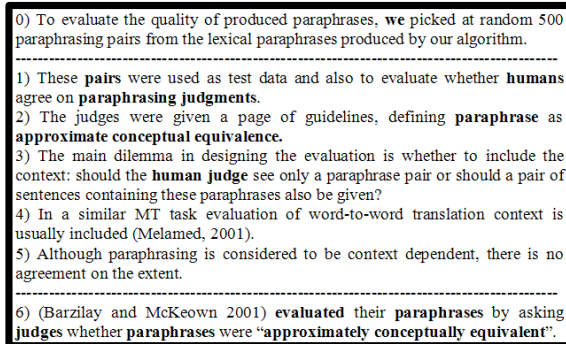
0) To evaluate the quality of produced paraphrases, **we** picked at random 500 paraphrasing pairs from the lexical paraphrases produced by our algorithm.

----------------------------------------------------------------------------------------------------

1) These **pairs** were used as test data and also to evaluate whether **humans** agree on **paraphrasing judgments**.
2) The judges were given a page of guidelines, defining **paraphrase** as **approximate conceptual equivalence.**
3) The main dilemma in designing the evaluation is whether to include the context: should the **human judge** see only a paraphrase pair or should a pair of sentences containing these paraphrases also be given?
4) In a similar MT task evaluation of word-to-word translation context is usually included (Melamed, 2001).
5) Although paraphrasing is considered to be context dependent, there is no agreement on the extent.

----------------------------------------------------------------------------------------------------

6) (Barzilay and McKeown 2001) **evaluated** their **paraphrases** by asking **judges** whether **paraphrases** were **"approximately conceptually equivalent"**.